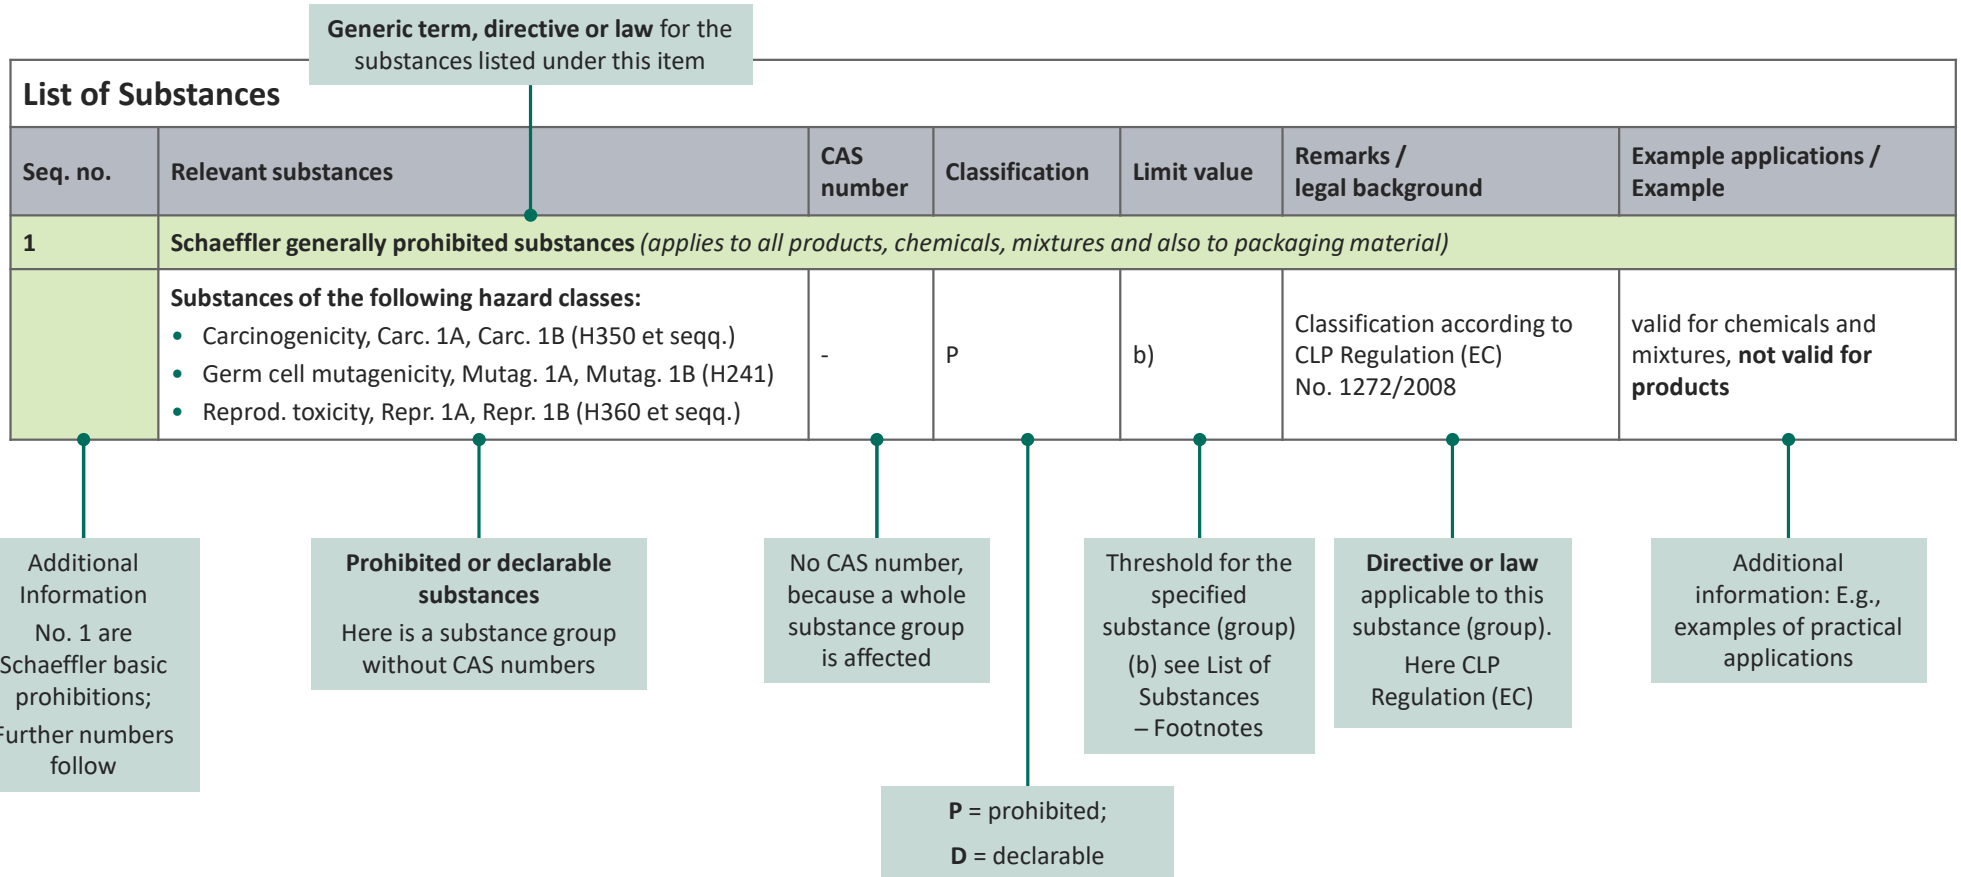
Generic term, directive or law for the substances listed under this item

List of Substances

| Seq. no. | Relevant substances | CAS number | Classification | Limit value | Remarks / legal background | Example applications / Example |
|---|---|---|---|---|---|---|
| 1 | Schaeffler generally prohibited substances (applies to all products, chemicals, mixtures and also to packaging material) | | | | | |
| | Substances of the following hazard classes: • Carcinogenicity, Carc. 1A, Carc. 1B (H350 et seqq.) • Germ cell mutagenicity, Mutag. 1A, Mutag. 1B (H241) • Reprod. toxicity, Repr. 1A, Repr. 1B (H360 et seqq.) | - | P | b) | Classification according to CLP Regulation (EC) No. 1272/2008 | valid for chemicals and mixtures, not valid for products |

Additional Information No. 1 are Schaeffler basic prohibitions; Further numbers follow

Prohibited or declarable substances
Here is a substance group without CAS numbers

No CAS number, because a whole substance group is affected

Threshold for the specified substance (group)
(b) see List of Substances – Footnotes

Directive or law applicable to this substance (group).
Here CLP Regulation (EC)

Additional information: E.g., examples of practical applications

P = prohibited;
D = declarable